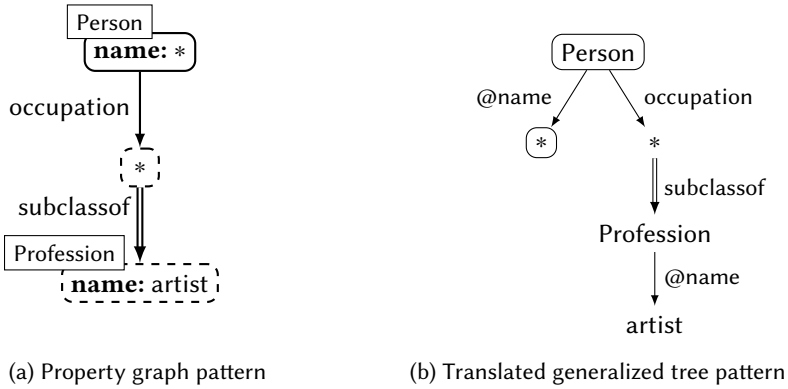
Person
**name:** $*$

occupation

$*$

subclassof

Profession
**name:** artist

(a) Property graph pattern

Person

@name

occupation

$*$

$*$

subclassof

Profession

@name

artist

(b) Translated generalized tree pattern